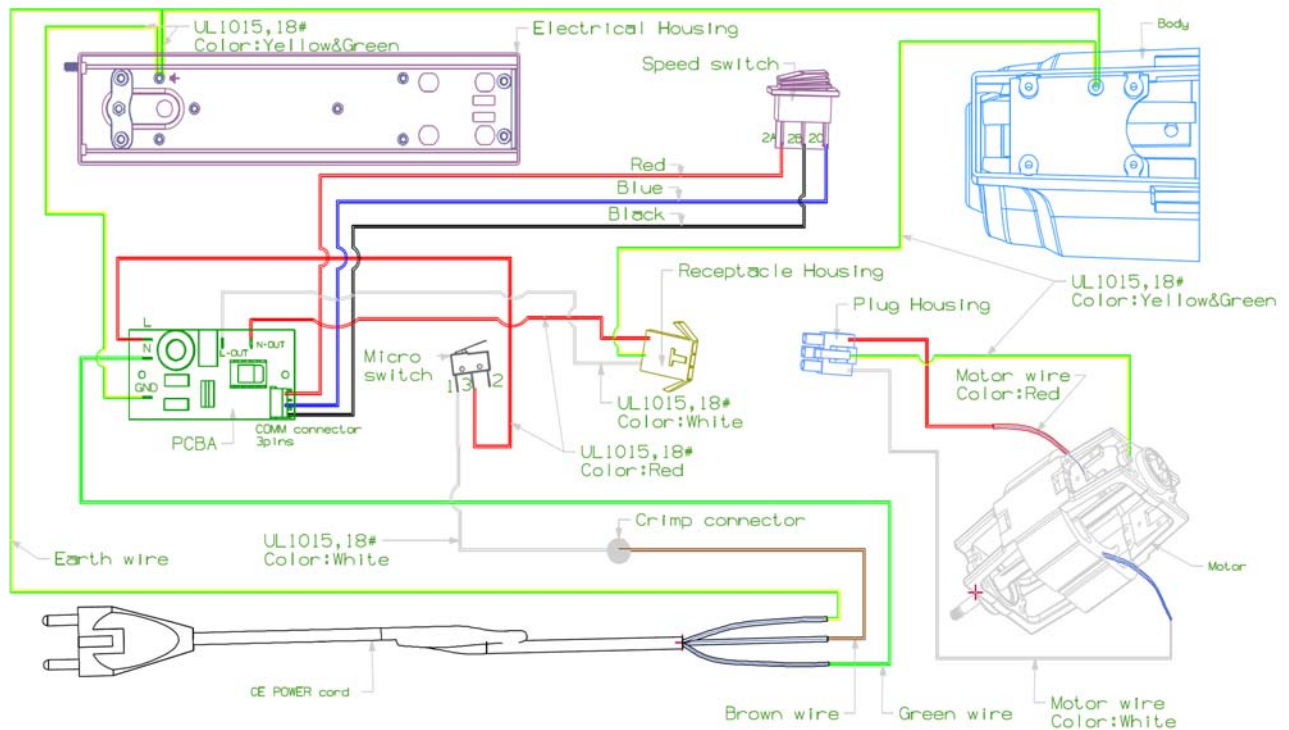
UL1015,18#
Color:Yellow&Green

Electrical Housing

Body

Speed switch

2A 2B 2C

Red

Blue

Black

Receptacle Housing

UL1015,18#
Color:Yellow&Green

Plug Housing

L
N
GND
L-OUT
N-OUT

Micro switch

1 3 2

UL1015,18#
Color:White

Motor wire
Color:Red

PCBA

COMM connector
3pins

UL1015,18#
Color:Red

Crimp connector

Motor

Earth wire

UL1015,18#
Color:White

CE POWER cord

Brown wire

Green wire

Motor wire
Color:White